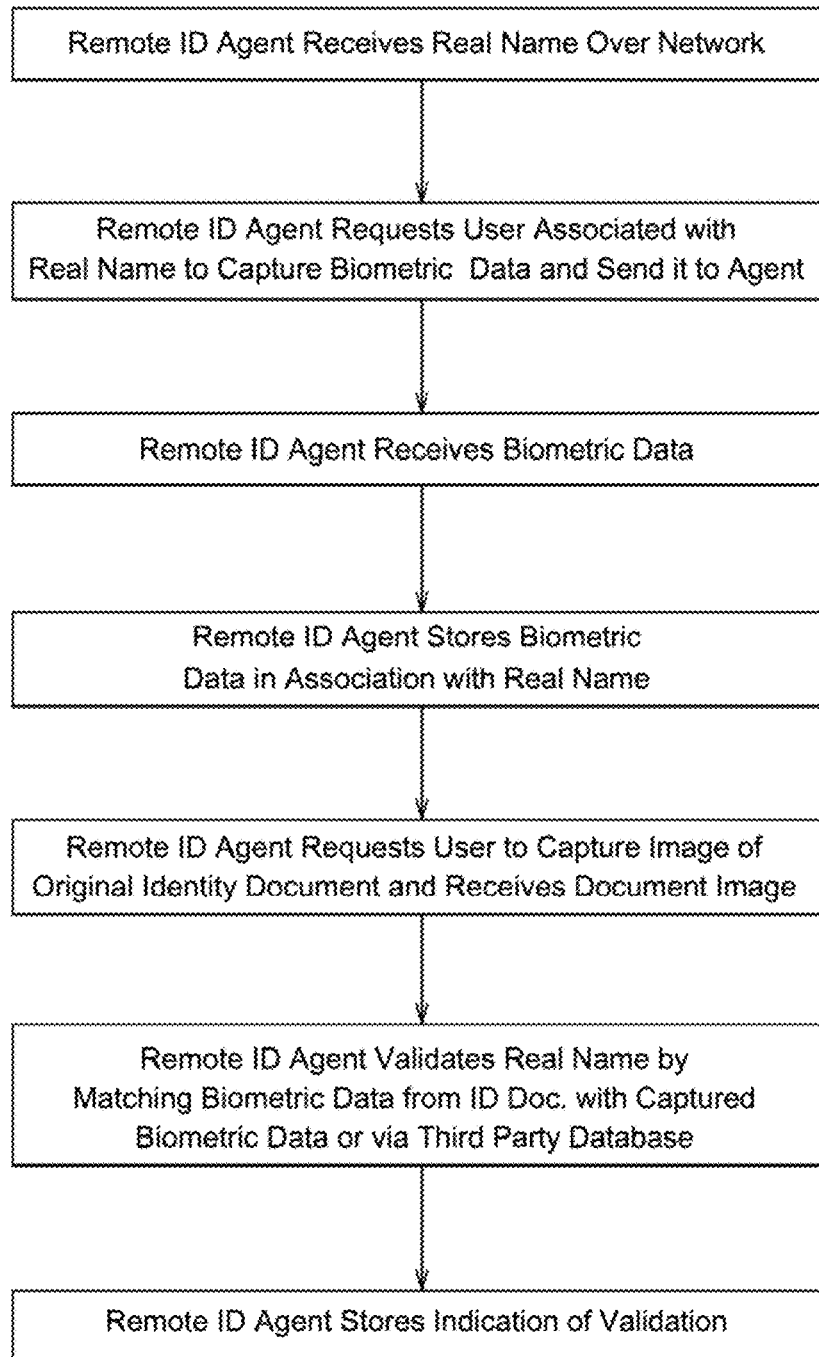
Remote ID Agent Receives Real Name Over Network

Remote ID Agent Requests User Associated with Real Name to Capture Biometric Data and Send it to Agent

Remote ID Agent Receives Biometric Data

Remote ID Agent Stores Biometric Data in Association with Real Name

Remote ID Agent Requests User to Capture Image of Original Identity Document and Receives Document Image

Remote ID Agent Validates Real Name by Matching Biometric Data from ID Doc. with Captured Biometric Data or via Third Party Database

Remote ID Agent Stores Indication of Validation